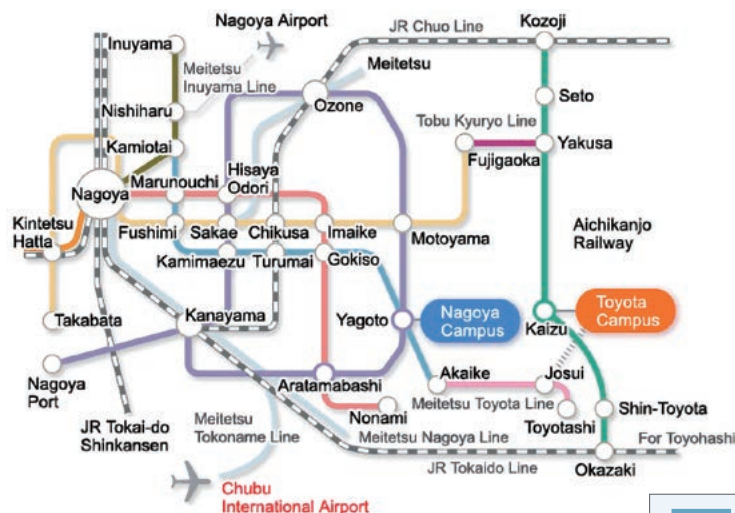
Nagoya Airport
JR Chuo Line
Kozoji
Inuyama
Meitetsu Inuyama Line
Meitetsu
Nishiharu
Ozone
Seto
Tobu Kyuryo Line
Yakusa
Kamiotai
Fujigaoka
Hisaya Odori
Marunouchi
Nagoya
Aichikanjo Railway
Kintetsu Hatta
Fushimi
Sakae
Chikusa
Imaike
Motoyama
Kamimaezu
Turumai
Gokiso
Takabata
Kanayama
Yagoto
Nagoya Campus
Kaizu
Toyota Campus
Nagoya Port
Aratamabashi
Akaike
Josui
Meitetsu Toyota Line
Shin-Toyota
JR Tokai-do Shinkansen
Meitetsu Tokoname Line
Nonami
Toyotashi
Meitetsu Nagoya Line
For Toyohashi
JR Tokaido Line
Okazaki
Chubu International Airport